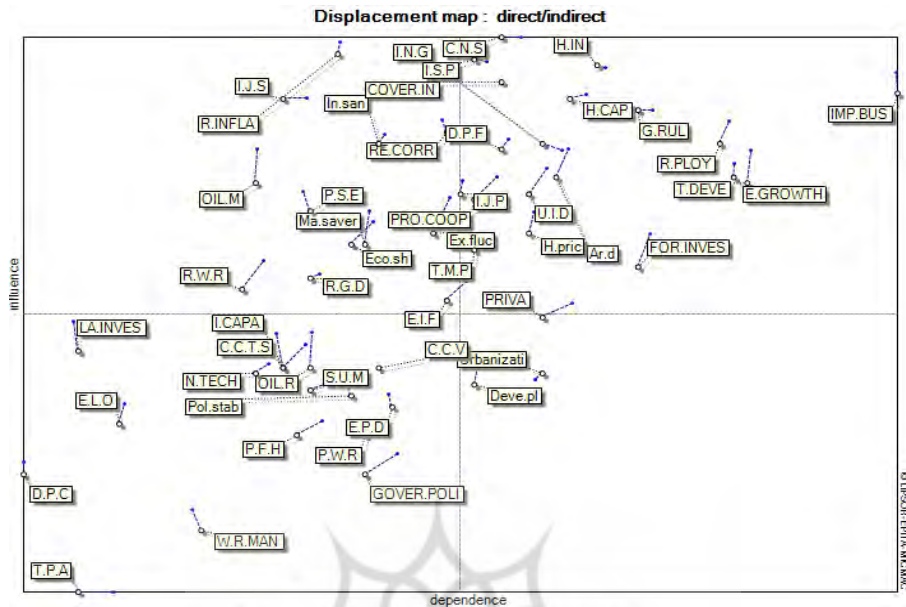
Displacement map : direct/indirect

I.N.G
C.N.S
H.IN
I.S.P
I.J.S
COVER.IN
In.san
H.CAP
IMP.BUS
R.INFLA
G.RUL
D.P.F
RE.CORR
R.PLOY
T.DEVE
E.GROWTH
OIL.M
P.S.E
I.J.P
Ma.saver
PRO.COOP
U.I.D
Ex.fluc
Eco.sh
H.pric
Ar.d
FOR.INVES
R.W.R
T.M.P
R.G.D
PRIVA
E.I.F
LA.INVES
I.CAPA
C.C.T.S
C.C.V
Urbanizati
N.TECH
OIL.R
S.U.M
E.L.O
Deve.pl
Pol.stab
E.P.D
P.F.H
P.W.R
D.P.C
GOVER.POLI
W.R.MAN
T.P.A

influence
dependence
© LIPSOR-EPITA-MICMAC